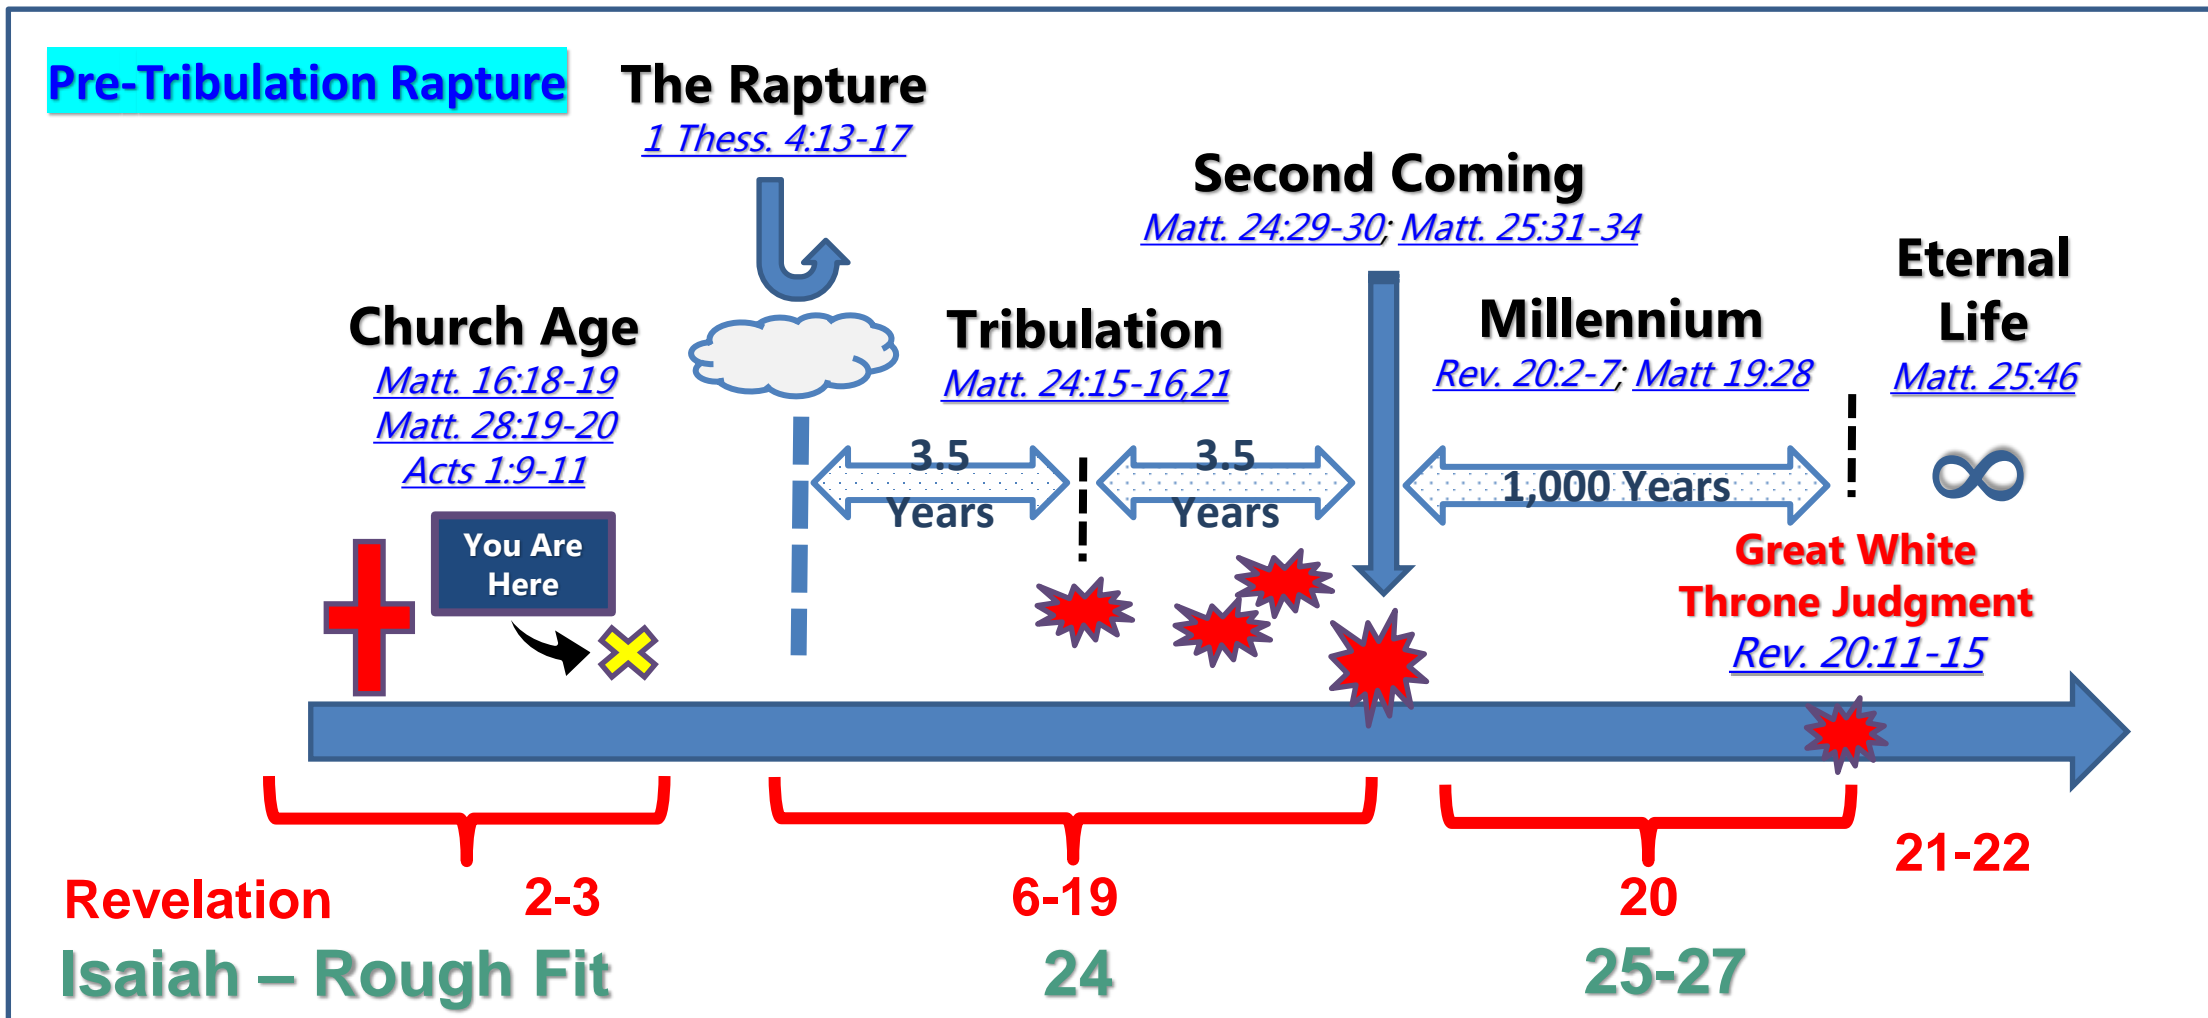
Pre-Tribulation Rapture

The Rapture
1 Thess. 4:13-17

Second Coming
Matt. 24:29-30; Matt. 25:31-34

Eternal Life
Matt. 25:46

Church Age
Matt. 16:18-19
Matt. 28:19-20
Acts 1:9-11

Tribulation
Matt. 24:15-16,21

Millennium
Rev. 20:2-7; Matt 19:28

3.5 Years

3.5 Years

1,000 Years

∞

You Are Here

Great White Throne Judgment
Rev. 20:11-15

Revelation 2-3 6-19 20 21-22

Isaiah – Rough Fit 24 25-27